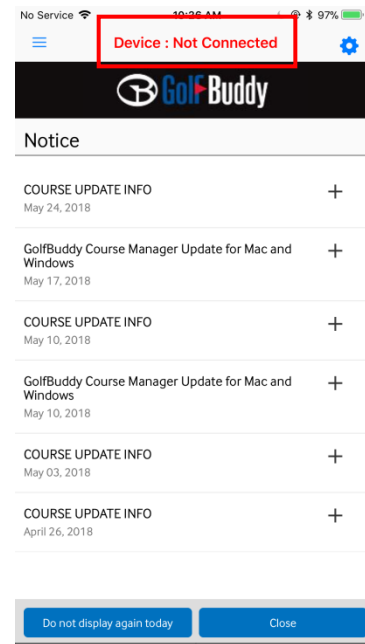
No Service 10:26 AM 97%

Device : Not Connected

GolfBuddy

Notice

COURSE UPDATE INFO
May 24, 2018
+

GolfBuddy Course Manager Update for Mac and Windows
May 17, 2018
+

COURSE UPDATE INFO
May 10, 2018
+

GolfBuddy Course Manager Update for Mac and Windows
May 10, 2018
+

COURSE UPDATE INFO
May 03, 2018
+

COURSE UPDATE INFO
April 26, 2018
+

Do not display again today

Close